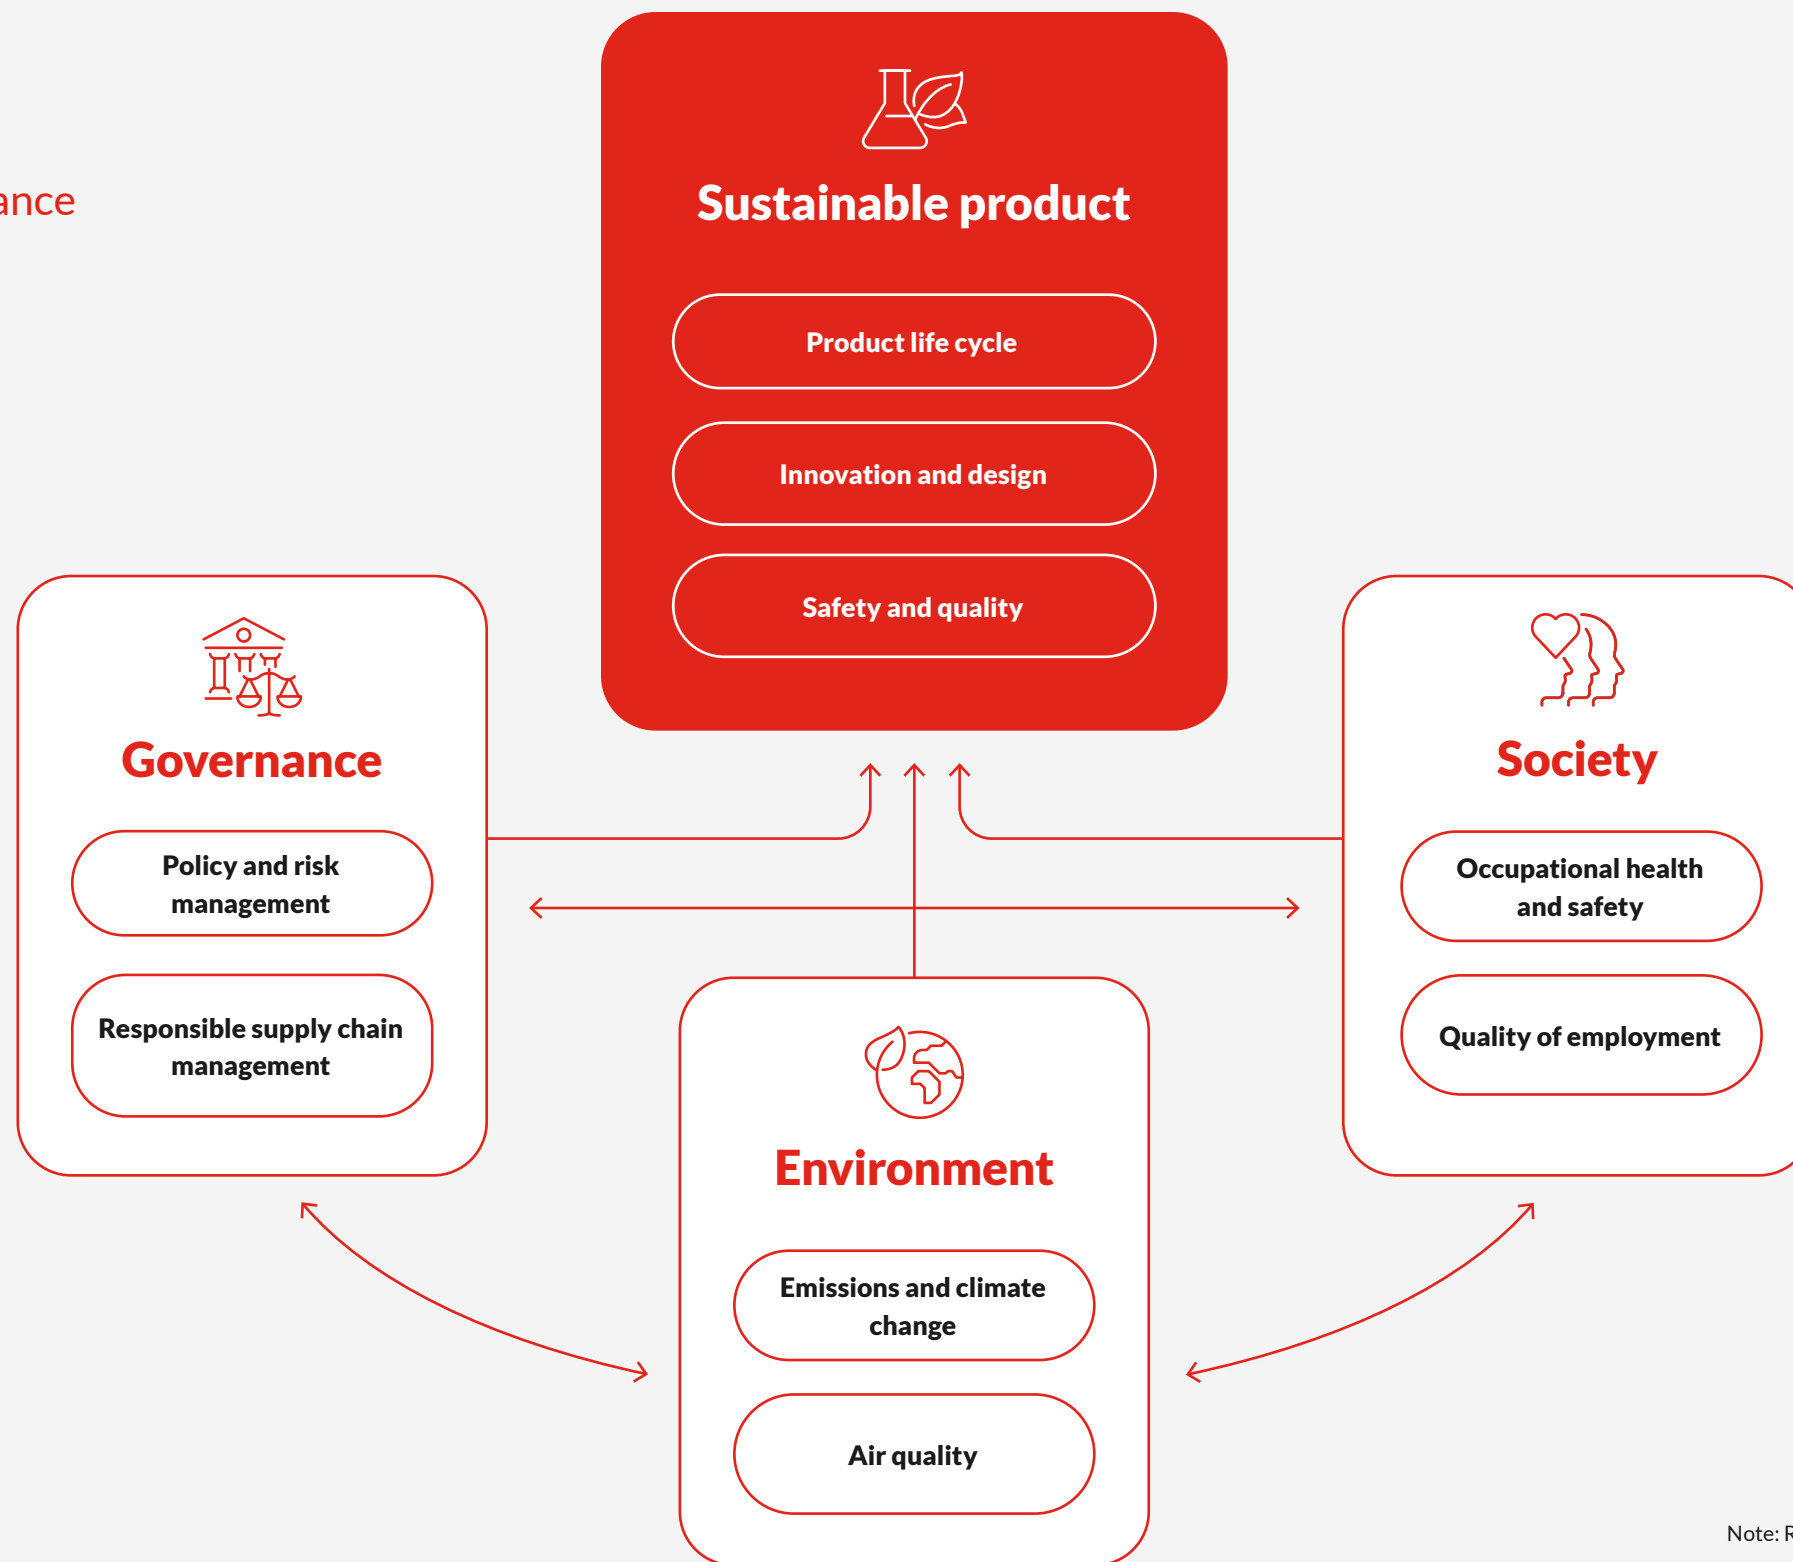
ance

Sustainable product

Product life cycle

Innovation and design

Safety and quality

Governance

Policy and risk management

Responsible supply chain management

Society

Occupational health and safety

Quality of employment

Environment

Emissions and climate change

Air quality

Note: R